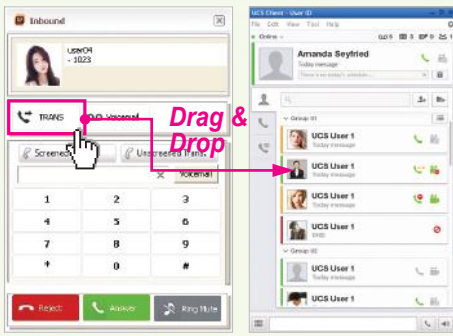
Inbound

user04
- 1023

TRANS

Voicemail

Screened

Unscreened Trans.

Voicemail

1 2 3
4 5 6
7 8 9
* 0 #

Reject

Answer

Ring Mute

Drag & Drop

UCS Client - User ID

File Edit View Tool Help

Online

Amanda Seyfried
Today message

Group 01

UCS User 1
Today message

UCS User 1
Today message

UCS User 1
Today message

UCS User 1
Today message

UCS User 1

Group 02

UCS User 1
Today message

UCS User 1
Today message